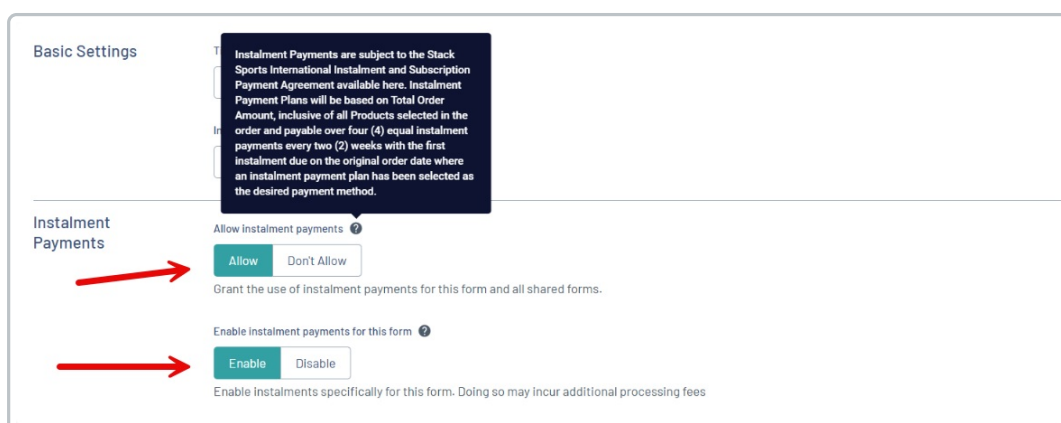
Basic Settings

T

In

Instalment Payments are subject to the Stack Sports International Instalment and Subscription Payment Agreement available here. Instalment Payment Plans will be based on Total Order Amount, inclusive of all Products selected in the order and payable over four (4) equal instalment payments every two (2) weeks with the first instalment due on the original order date where an instalment payment plan has been selected as the desired payment method.

Instalment Payments

Allow instalment payments

Allow | Don't Allow

Grant the use of instalment payments for this form and all shared forms.

Enable instalment payments for this form

Enable | Disable

Enable instalments specifically for this form. Doing so may incur additional processing fees